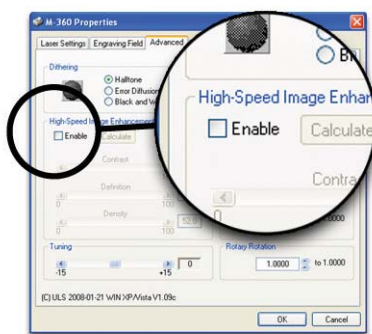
M-360 Properties

Laser Settings | Engraving Field | Advanced

Dithering

Halftone
Error Diffusion
Black and W

High-Speed Image Enhancement

Enable
Calculate

Contrast

Definition
0
100

Density
0
100
52.0

Tuning
0
-15
+15

Rotary Rotation
1.0000
to 1.0000

(C) ULS 2008-01-21 WIN XP/Vista V1.09c

OK
Cancel

Bl

High-Speed Image Enhan

Enable
Calculat

Contra

0
.0000